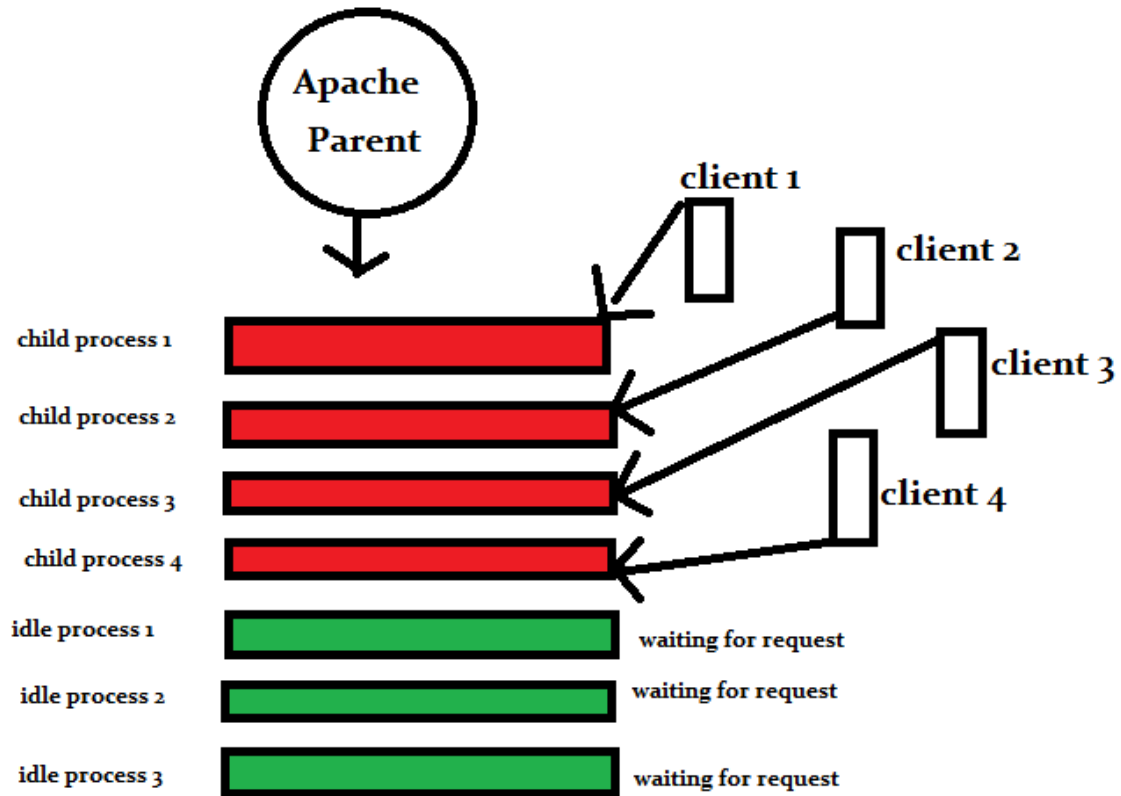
Apache Parent

client 1

client 2

client 3

client 4

child process 1

child process 2

child process 3

child process 4

idle process 1

waiting for request

idle process 2

waiting for request

idle process 3

waiting for request